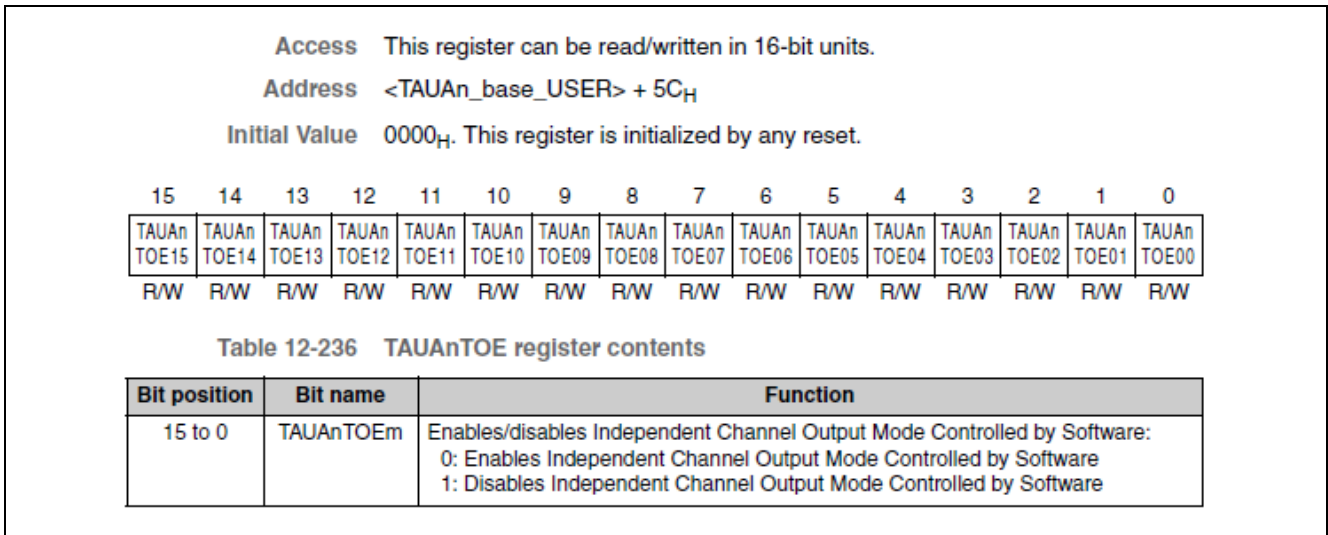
Access This register can be read/written in 16-bit units.

Address <TAUAn_base_USER> + $5C_H$

Initial Value $0000_H$. This register is initialized by any reset.

| 15 | 14 | 13 | 12 | 11 | 10 | 9 | 8 | 7 | 6 | 5 | 4 | 3 | 2 | 1 | 0 |
|---|---|---|---|---|---|---|---|---|---|---|---|---|---|---|---|
| TAUAn TOE15 | TAUAn TOE14 | TAUAn TOE13 | TAUAn TOE12 | TAUAn TOE11 | TAUAn TOE10 | TAUAn TOE09 | TAUAn TOE08 | TAUAn TOE07 | TAUAn TOE06 | TAUAn TOE05 | TAUAn TOE04 | TAUAn TOE03 | TAUAn TOE02 | TAUAn TOE01 | TAUAn TOE00 |
| R/W | R/W | R/W | R/W | R/W | R/W | R/W | R/W | R/W | R/W | R/W | R/W | R/W | R/W | R/W | R/W |

Table 12-236 TAUAnTOE register contents

| Bit position | Bit name | Function |
|---|---|---|
| 15 to 0 | TAUAnTOEm | Enables/disables Independent Channel Output Mode Controlled by Software: 0: Enables Independent Channel Output Mode Controlled by Software 1: Disables Independent Channel Output Mode Controlled by Software |